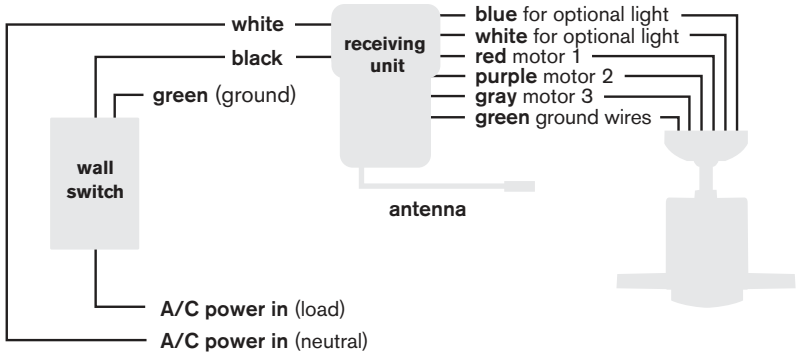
white

black

green (ground)

wall switch

receiving unit

antenna

blue for optional light

white for optional light

red motor 1

purple motor 2

gray motor 3

green ground wires

A/C power in (load)

A/C power in (neutral)